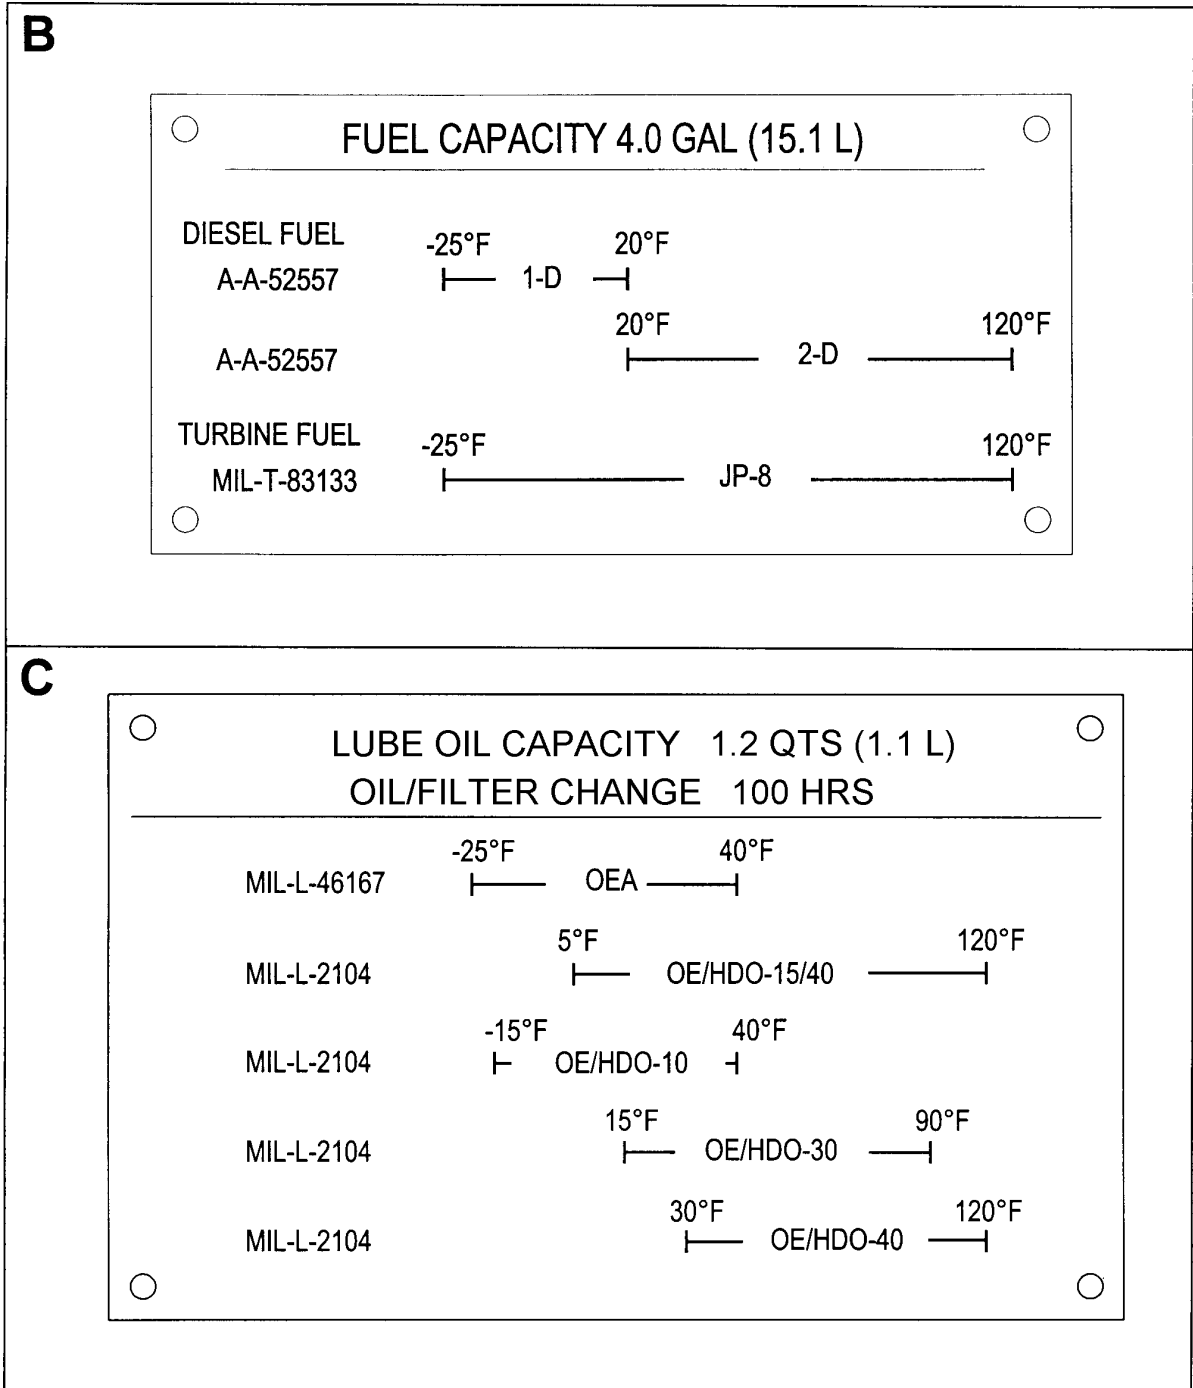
B

FUEL CAPACITY 4.0 GAL (15.1 L)

DIESEL FUEL
A-A-52557 -25°F 1-D 20°F

A-A-52557 20°F 2-D 120°F

TURBINE FUEL
MIL-T-83133 -25°F JP-8 120°F

C

LUBE OIL CAPACITY 1.2 QTS (1.1 L)
OIL/FILTER CHANGE 100 HRS

MIL-L-46167 -25°F OEA 40°F

MIL-L-2104 5°F OE/HDO-15/40 120°F

MIL-L-2104 -15°F OE/HDO-10 40°F

MIL-L-2104 15°F OE/HDO-30 90°F

MIL-L-2104 30°F OE/HDO-40 120°F